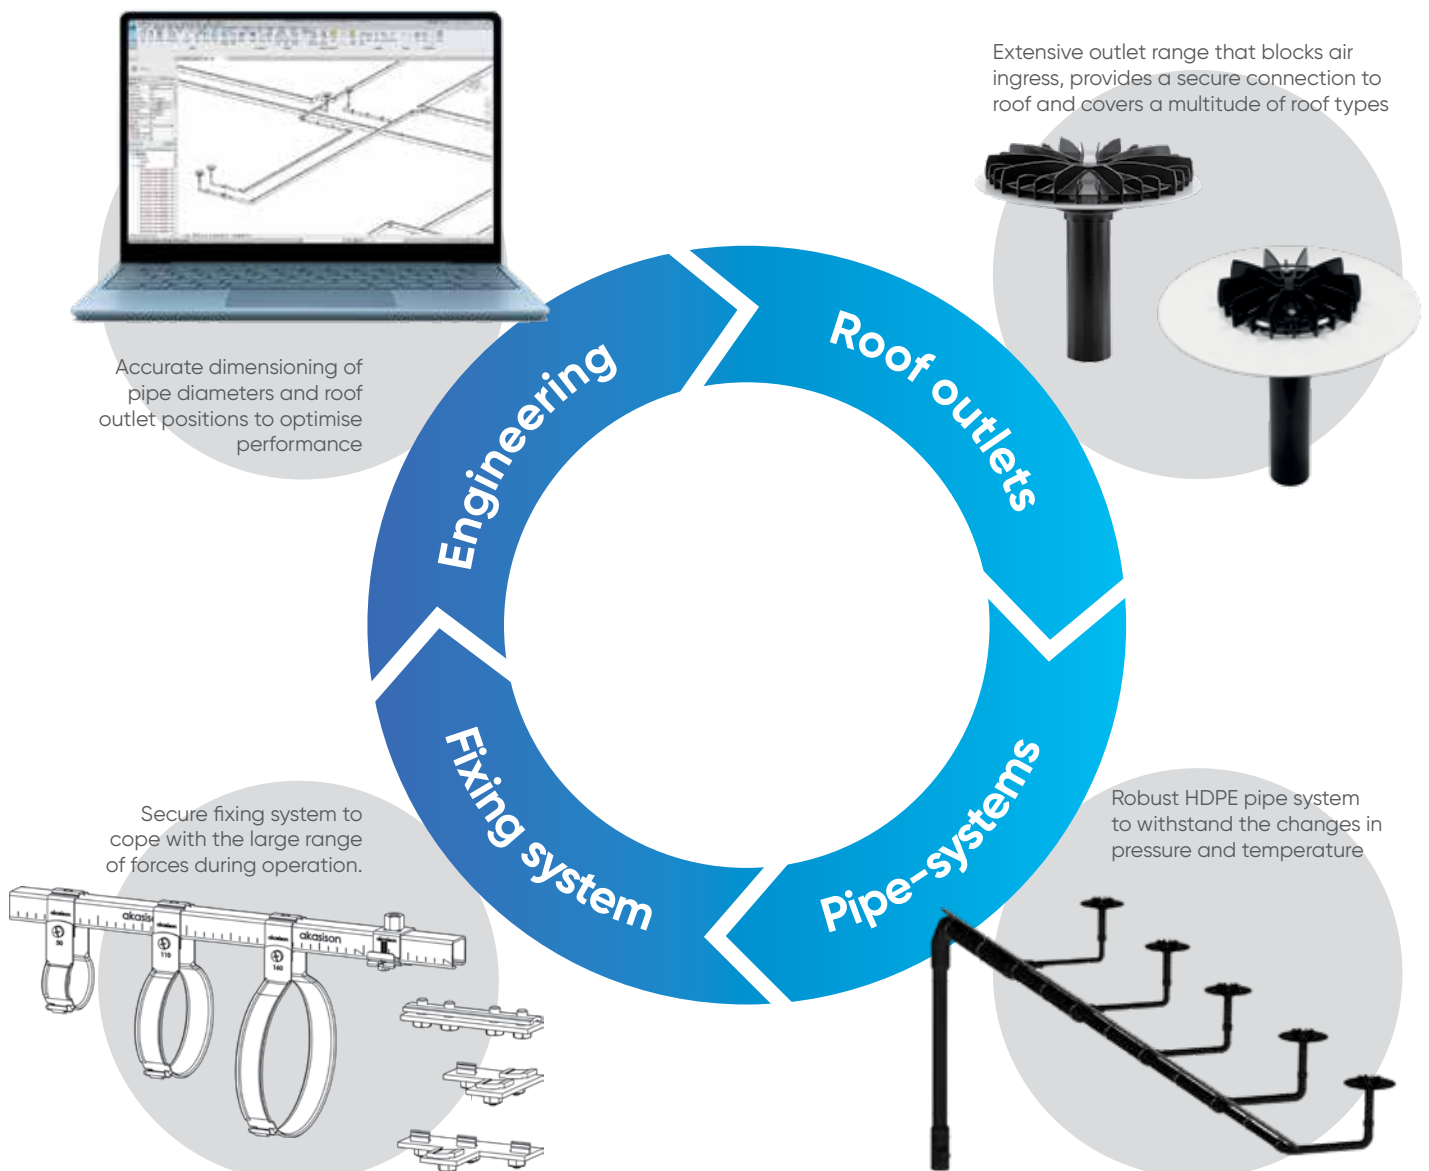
Extensive outlet range that blocks air ingress, provides a secure connection to roof and covers a multitude of roof types

Accurate dimensioning of pipe diameters and roof outlet positions to optimise performance

Engineering

Roof outlets

Fixing system

Pipe-systems

Secure fixing system to cope with the large range of forces during operation.

akasison

akasison

Robust HDPE pipe system to withstand the changes in pressure and temperature